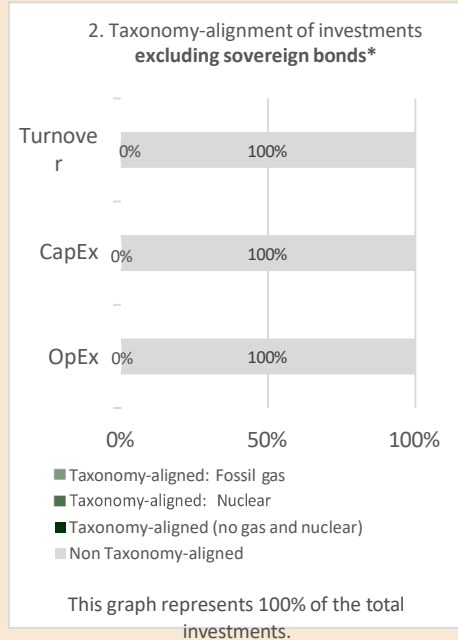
2. Taxonomy-alignment of investments **excluding sovereign bonds***

Turnover 0% 100%

CapEx 0% 100%

OpEx 0% 100%

0% 50% 100%

Taxonomy-aligned: Fossil gas
Taxonomy-aligned: Nuclear
Taxonomy-aligned (no gas and nuclear)
Non Taxonomy-aligned

This graph represents 100% of the total investments.